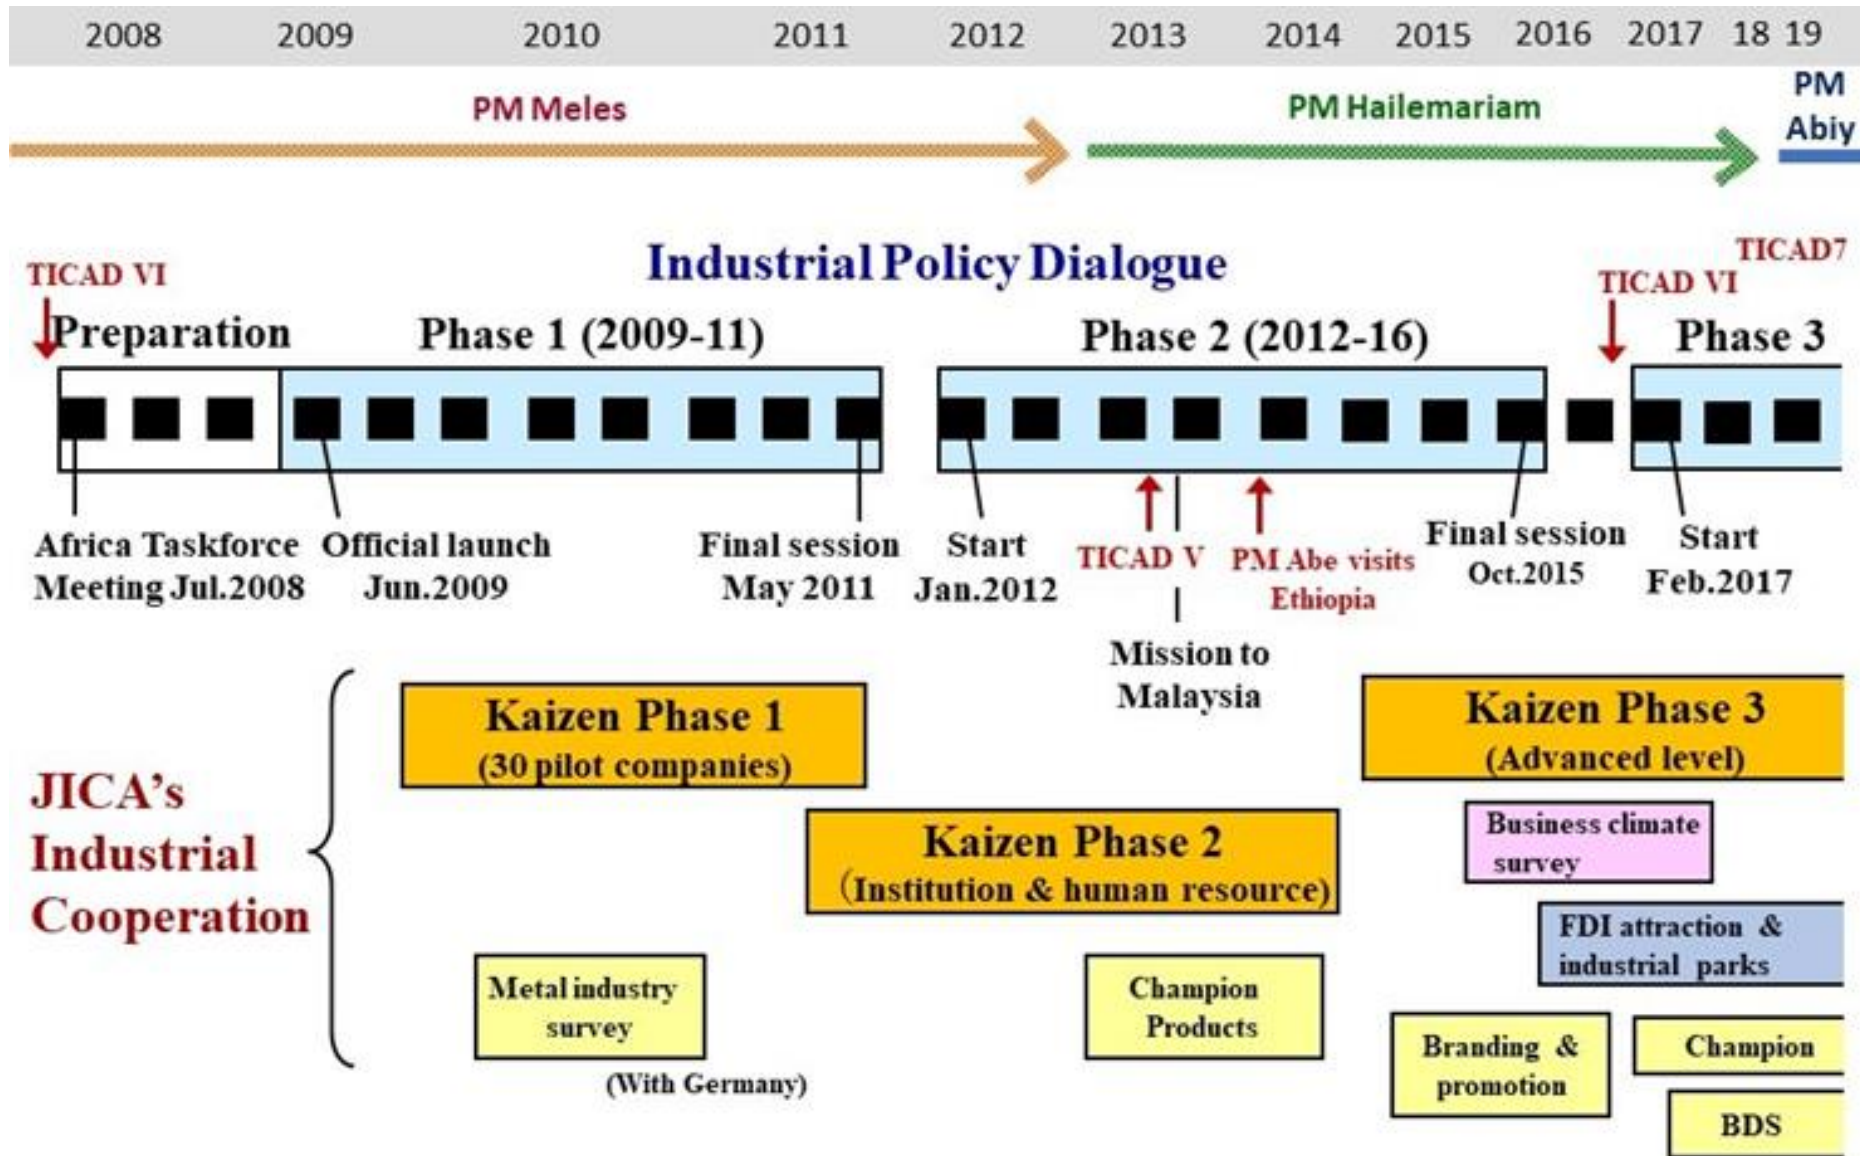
2008 2009 2010 2011 2012 2013 2014 2015 2016 2017 18 19

PM Meles

PM Hailemariam

PM Abiy

Industrial Policy Dialogue

TICAD VI

TICAD7

TICAD VI

Preparation

Phase 1 (2009-11)

Phase 2 (2012-16)

Phase 3

Africa Taskforce Meeting Jul.2008

Official launch Jun.2009

Final session May 2011

Start Jan.2012

TICAD V

PM Abe visits Ethiopia

Final session Oct.2015

Start Feb.2017

Mission to Malaysia

JICA's Industrial Cooperation

Kaizen Phase 1 (30 pilot companies)

Kaizen Phase 3 (Advanced level)

Business climate survey

Kaizen Phase 2 (Institution & human resource)

FDI attraction & industrial parks

Metal industry survey

(With Germany)

Champion Products

Branding & promotion

Champion

BDS